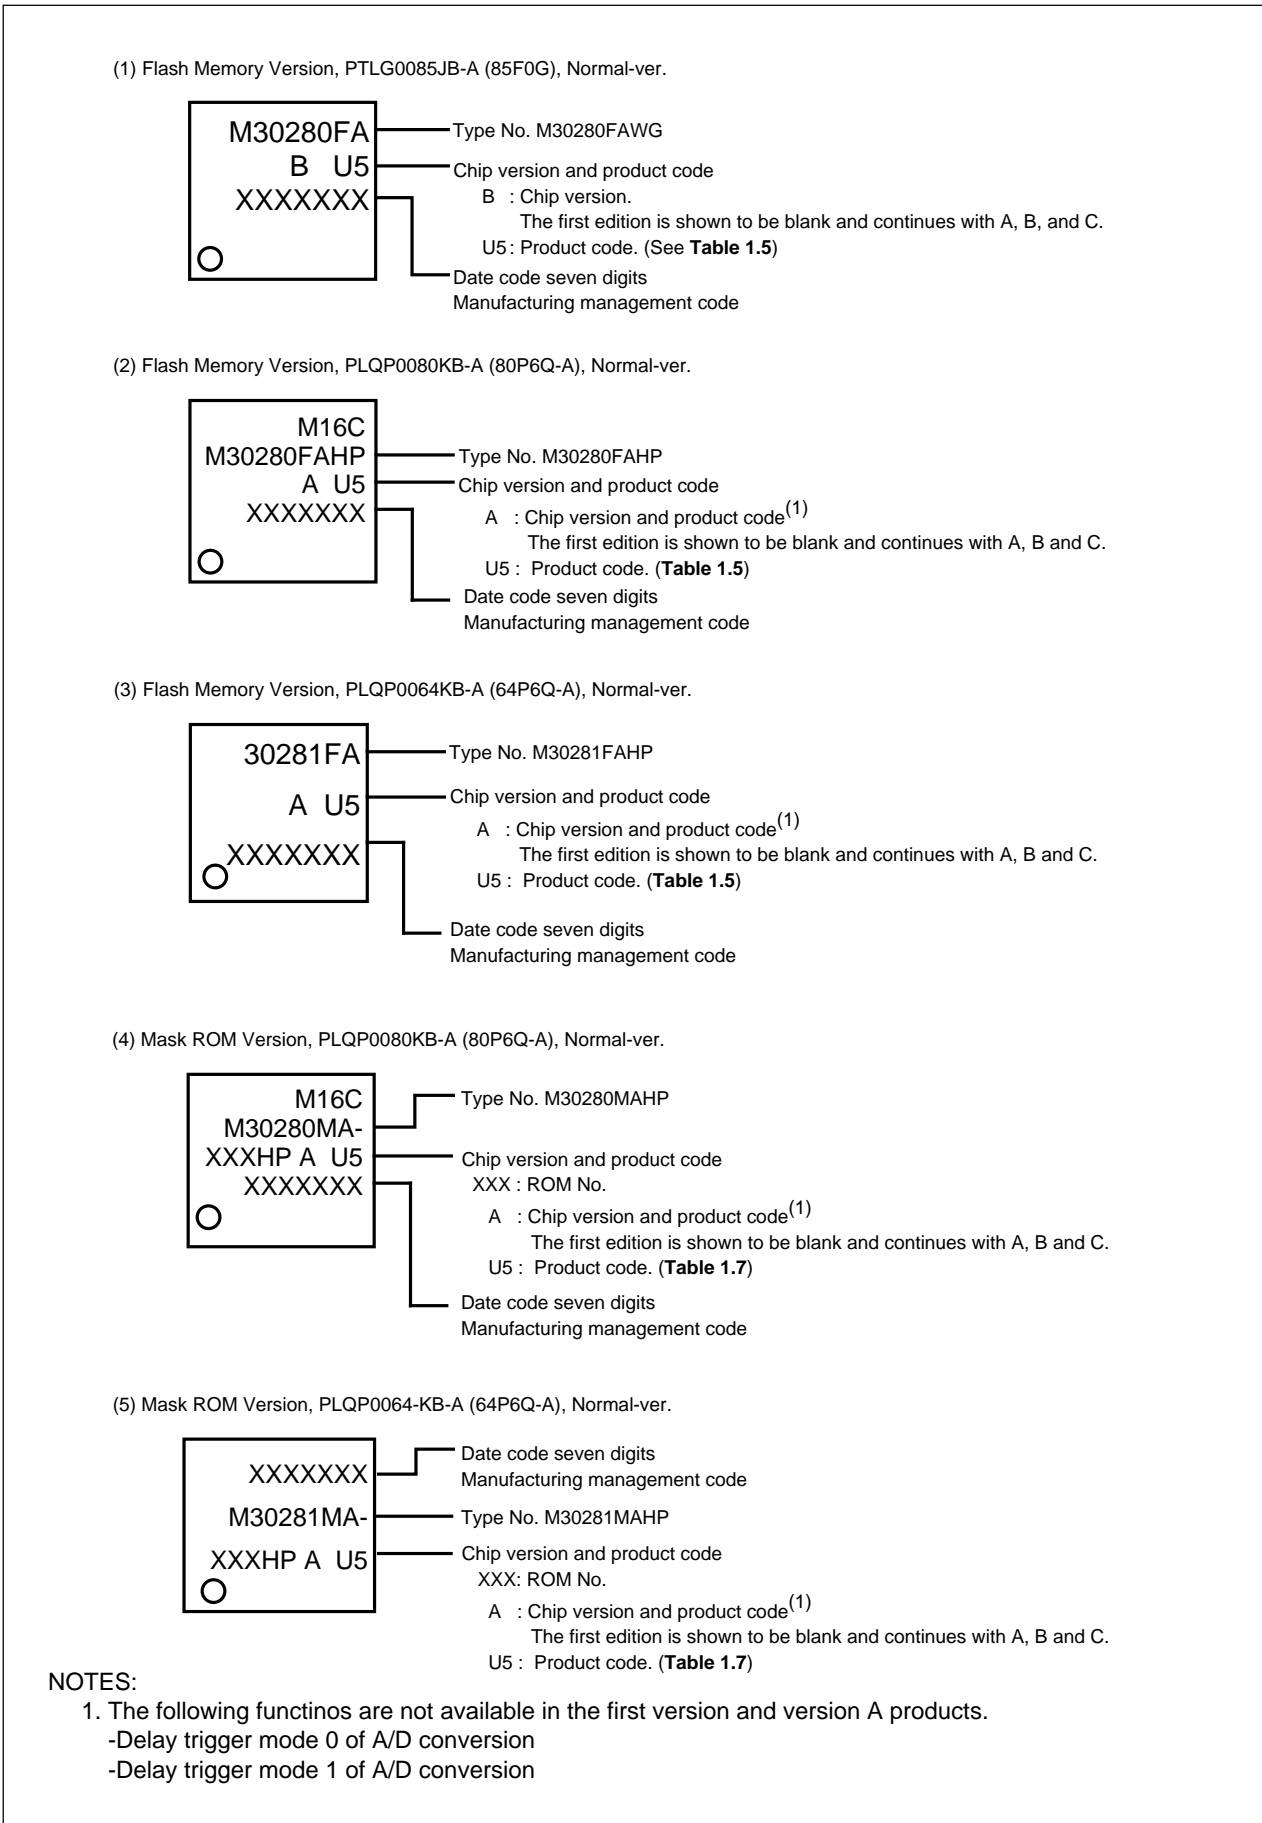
(1) Flash Memory Version, PTLG0085JB-A (85F0G), Normal-ver.

M30280FA
B U5
XXXXXXX

Type No. M30280FAWG
Chip version and product code
B : Chip version.
The first edition is shown to be blank and continues with A, B, and C.
U5 : Product code. (See **Table 1.5**)
Date code seven digits
Manufacturing management code

(2) Flash Memory Version, PLQP0080KB-A (80P6Q-A), Normal-ver.

M16C
M30280FAHP
A U5
XXXXXXX

Type No. M30280FAHP
Chip version and product code
A : Chip version and product code$^{(1)}$
The first edition is shown to be blank and continues with A, B and C.
U5 : Product code. (**Table 1.5**)
Date code seven digits
Manufacturing management code

(3) Flash Memory Version, PLQP0064KB-A (64P6Q-A), Normal-ver.

30281FA
A U5
XXXXXXX

Type No. M30281FAHP
Chip version and product code
A : Chip version and product code$^{(1)}$
The first edition is shown to be blank and continues with A, B and C.
U5 : Product code. (**Table 1.5**)
Date code seven digits
Manufacturing management code

(4) Mask ROM Version, PLQP0080KB-A (80P6Q-A), Normal-ver.

M16C
M30280MA-
XXXHP A U5
XXXXXXX

Type No. M30280MAHP
Chip version and product code
XXX : ROM No.
A : Chip version and product code$^{(1)}$
The first edition is shown to be blank and continues with A, B and C.
U5 : Product code. (**Table 1.7**)
Date code seven digits
Manufacturing management code

(5) Mask ROM Version, PLQP0064-KB-A (64P6Q-A), Normal-ver.

XXXXXXX
M30281MA-
XXXHP A U5

Date code seven digits
Manufacturing management code
Type No. M30281MAHP
Chip version and product code
XXX: ROM No.
A : Chip version and product code$^{(1)}$
The first edition is shown to be blank and continues with A, B and C.
U5 : Product code. (**Table 1.7**)

NOTES:
1. The following functinos are not available in the first version and version A products.
-Delay trigger mode 0 of A/D conversion
-Delay trigger mode 1 of A/D conversion